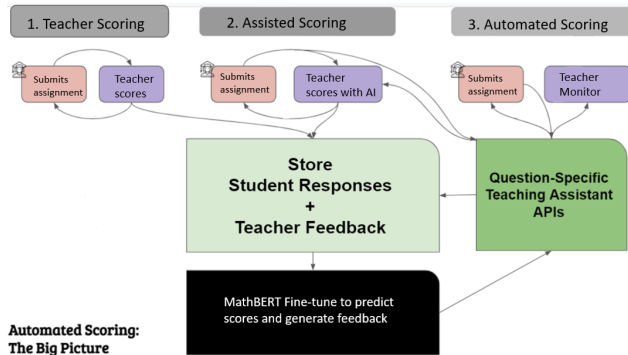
1. Teacher Scoring

2. Assisted Scoring

3. Automated Scoring

Submits assignment

Teacher scores

Submits assignment

Teacher scores with AI

Submits assignment

Teacher Monitor

Store
Student Responses
+
Teacher Feedback

Question-Specific
Teaching Assistant
APIs

MathBERT Fine-tune to predict scores and generate feedback

Automated Scoring:
The Big Picture